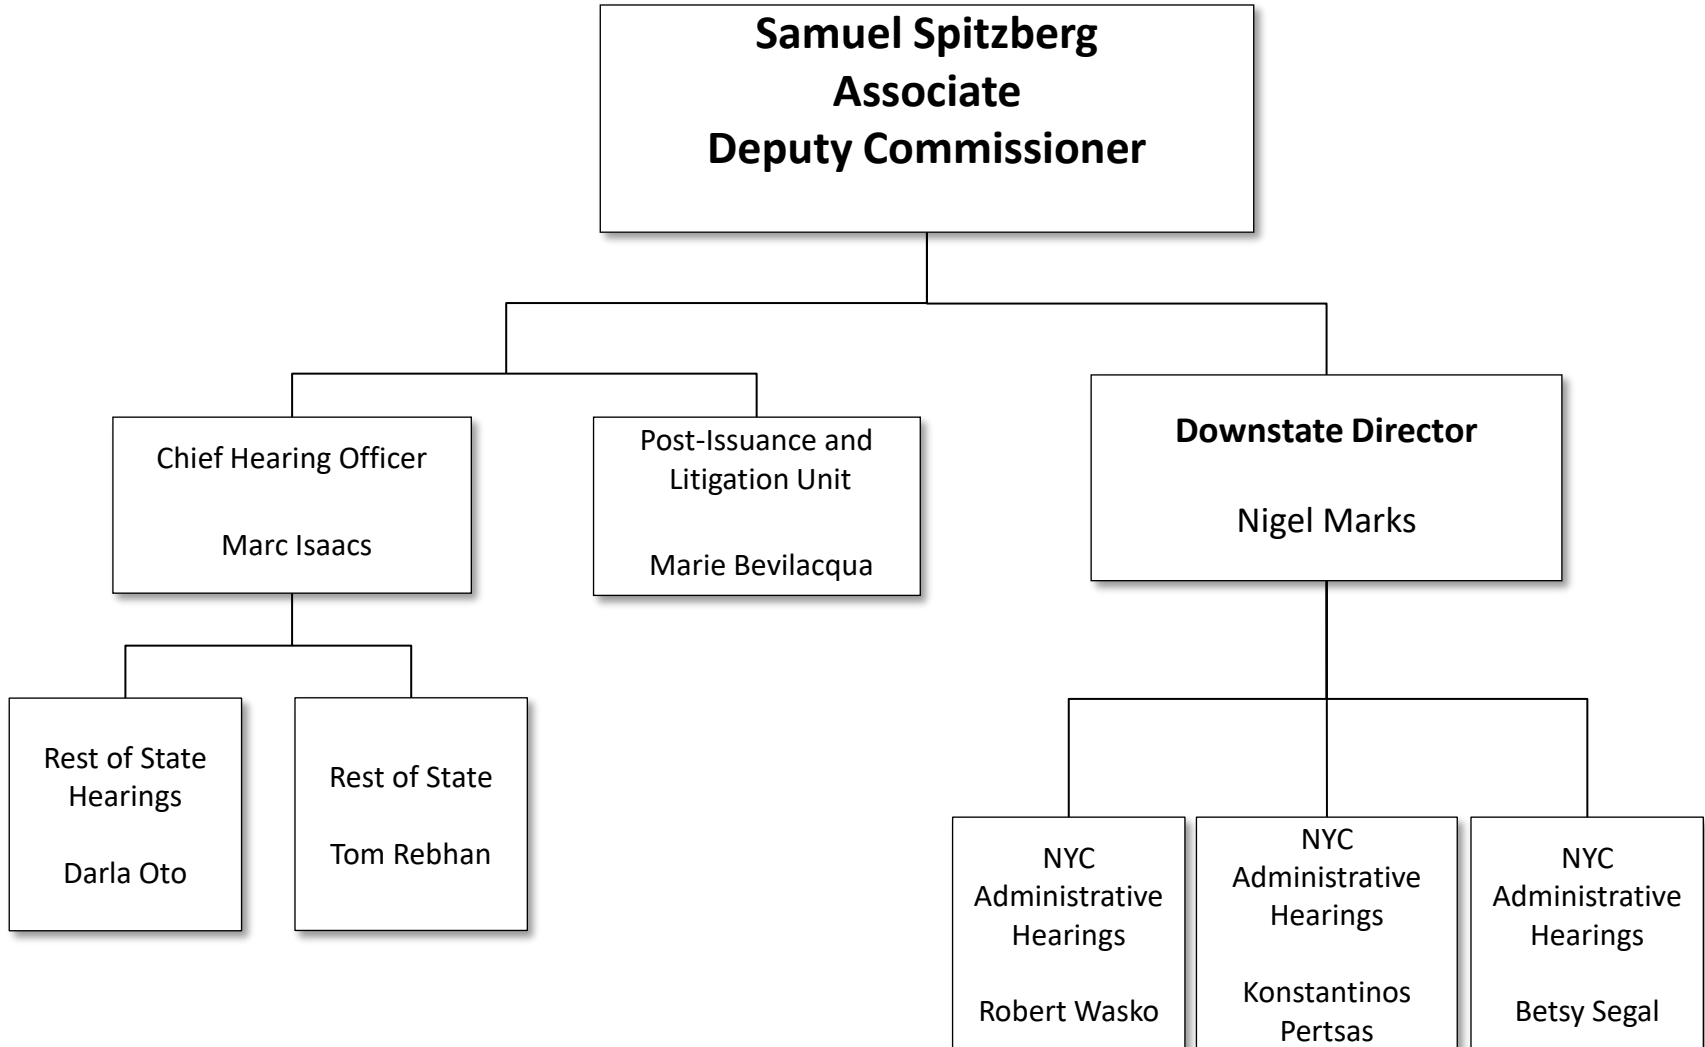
**Samuel Spitzberg**
**Associate**
**Deputy Commissioner**

Chief Hearing Officer

Marc Isaacs

Post-Issuance and Litigation Unit

Marie Bevilacqua

**Downstate Director**

Nigel Marks

Rest of State Hearings

Darla Oto

Rest of State

Tom Rebhan

NYC Administrative Hearings

Robert Wasko

NYC Administrative Hearings

Konstantinos Pertsas

NYC Administrative Hearings

Betsy Segal